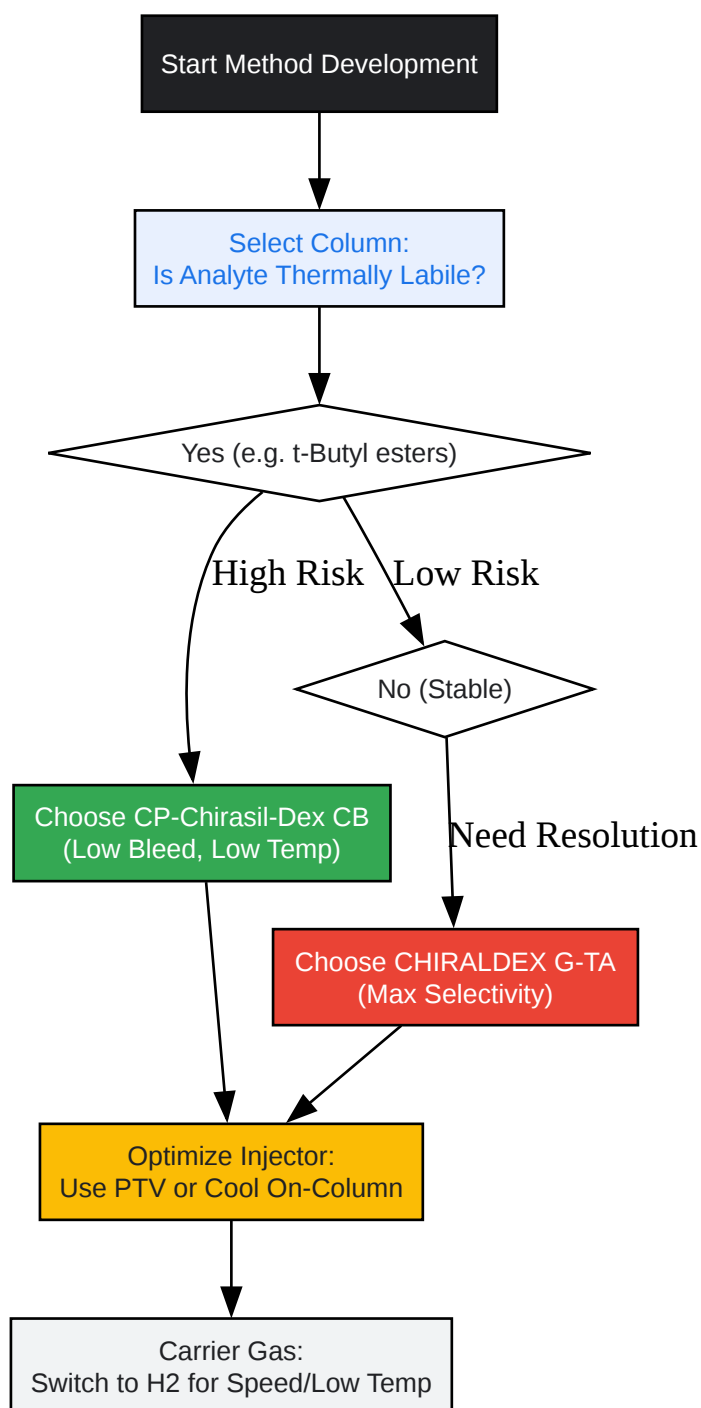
Start Method Development

Select Column:
Is Analyte Thermally Labile?

Yes (e.g. t-Butyl esters)

High Risk

Low Risk

No (Stable)

Choose CP-Chirasil-Dex CB
(Low Bleed, Low Temp)

Need Resolution

Choose CHIRALDEX G-TA
(Max Selectivity)

Optimize Injector:
Use PTV or Cool On-Column

Carrier Gas:
Switch to H2 for Speed/Low Temp